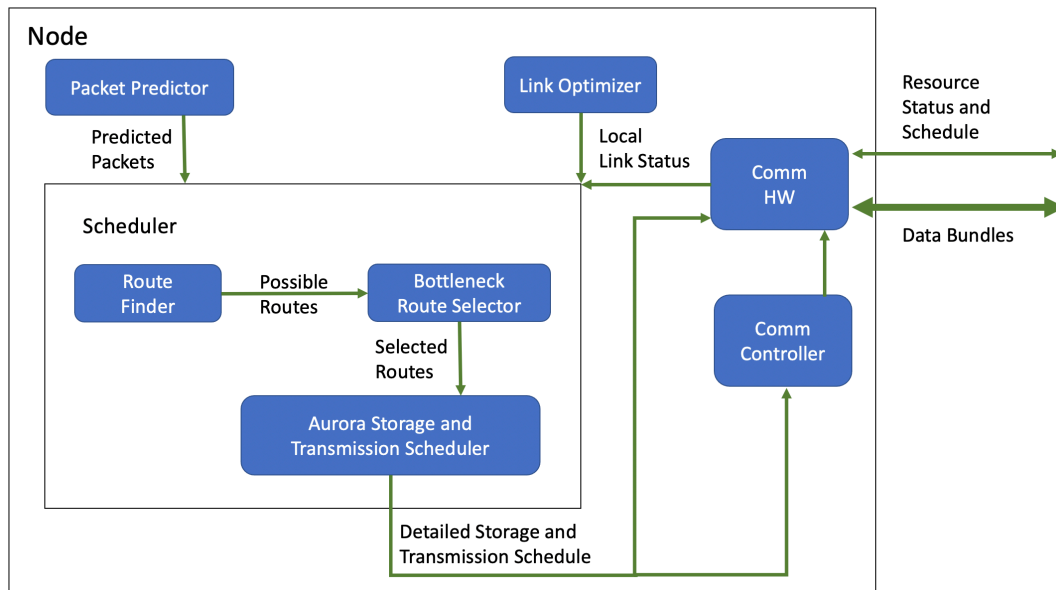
Node

Packet Predictor

Predicted Packets

Link Optimizer

Local Link Status

Resource Status and Schedule

Comm HW

Data Bundles

Scheduler

Route Finder

Possible Routes

Bottleneck Route Selector

Selected Routes

Aurora Storage and Transmission Scheduler

Comm Controller

Detailed Storage and Transmission Schedule